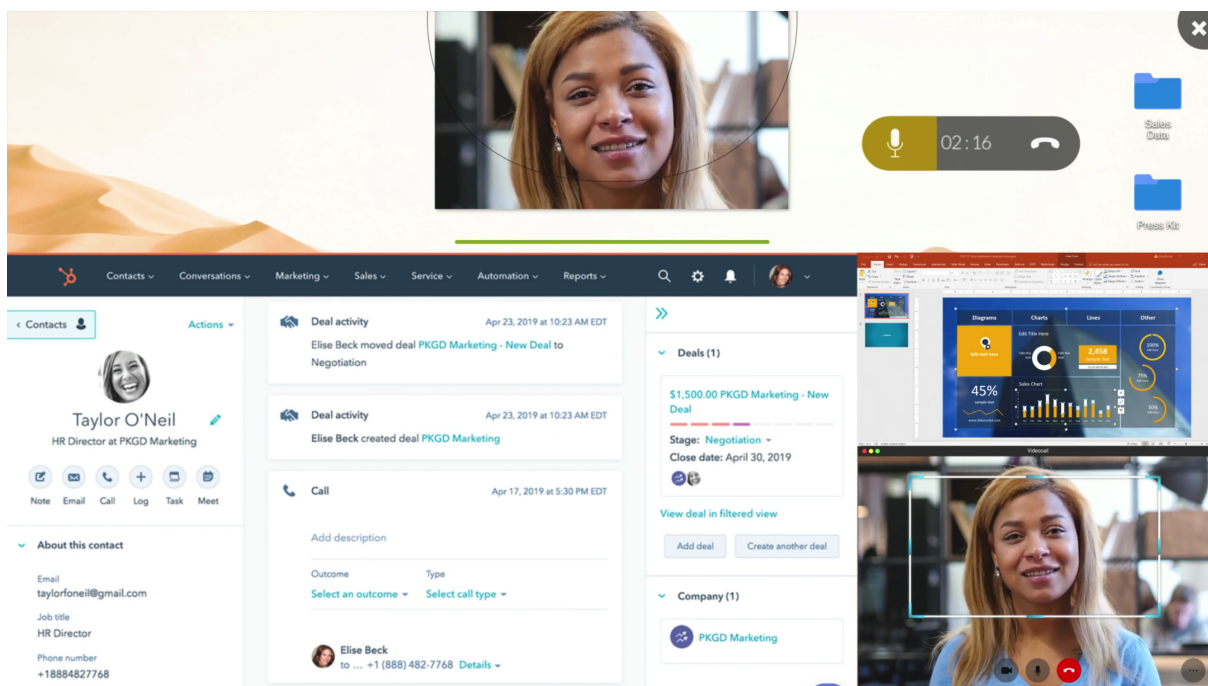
02:16

Sales Data

Press Kit

Contacts Conversations Marketing Sales Service Automation Reports

< Contacts

Actions

Taylor O'Neil
HR Director at PKGD Marketing

Note Email Call Log Task Meet

About this contact

Email
taylorfoneil@gmail.com

Job title
HR Director

Phone number
+18884827768

Deal activity
Apr 23, 2019 at 10:23 AM EDT
Elise Beck moved deal PKGD Marketing - New Deal to Negotiation

Deal activity
Apr 23, 2019 at 10:23 AM EDT
Elise Beck created deal PKGD Marketing

Call
Apr 17, 2019 at 5:30 PM EDT

Add description

Outcome
Select an outcome

Type
Select call type

Elise Beck
to ... +1 (888) 482-7768 Details

Deals (1)

$1,500.00 PKGD Marketing - New Deal

Stage: Negotiation
Close date: April 30, 2019

View deal in filtered view

Add deal
Create another deal

Company (1)

PKGD Marketing

Diagrams Charts Lines Other

Edit Title Here

45%

2,458

Sales Chart

Videocall